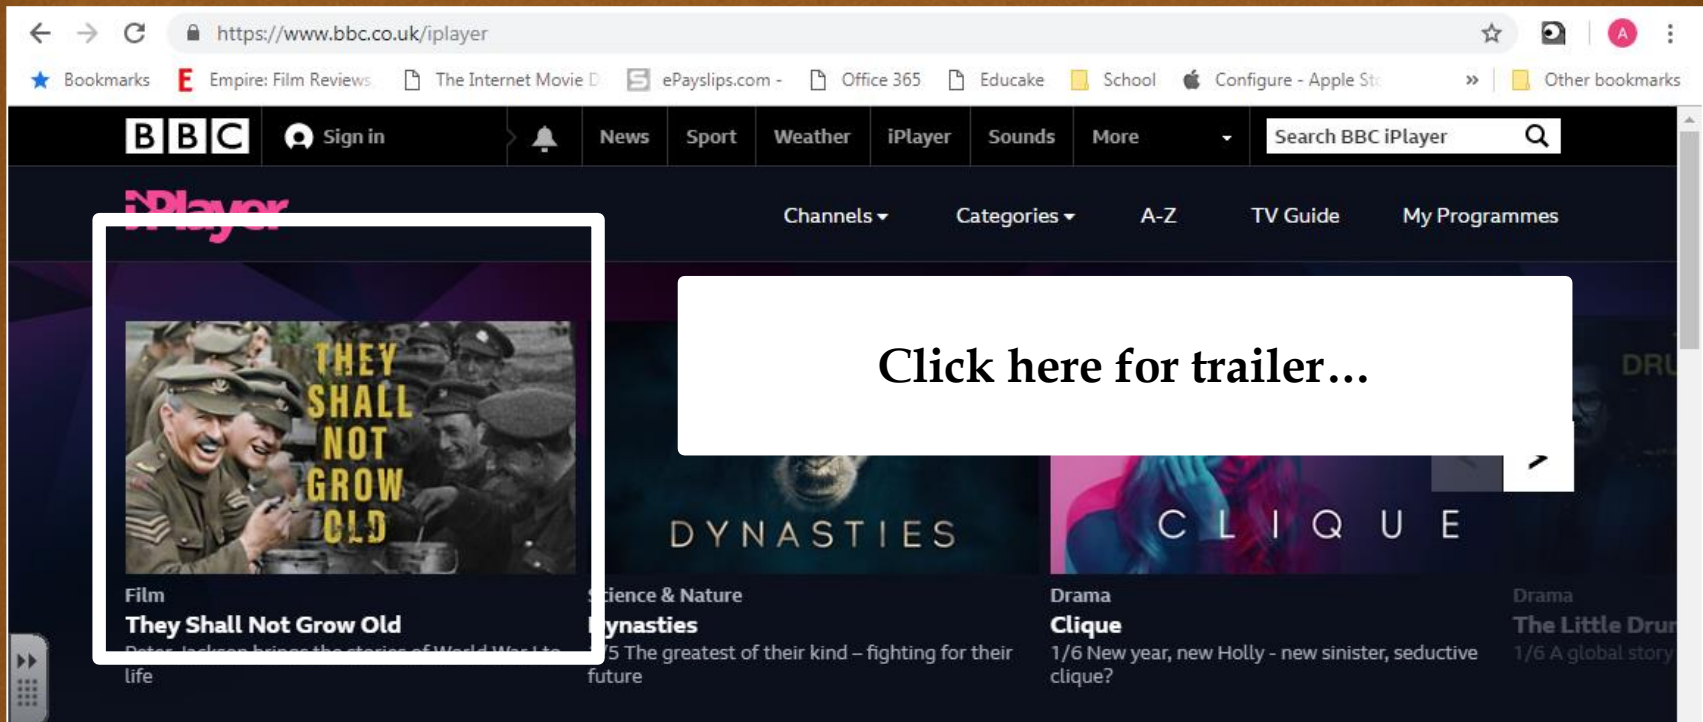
https://www.bbc.co.uk/iplayer

Bookmarks Empire: Film Reviews The Internet Movie D ePayslips.com - Office 365 Educake School Configure - Apple St » Other bookmarks

BBC Sign in News Sport Weather iPlayer Sounds More Search BBC iPlayer

iPlayer Channels Categories A-Z TV Guide My Programmes

Click here for trailer…

THEY SHALL NOT GROW OLD

DYNASTIES

CLIQUE

DRU

Film
They Shall Not Grow Old
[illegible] life

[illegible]ience & Nature
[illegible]ynasties
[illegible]5 The greatest of their kind – fighting for their future

Drama
Clique
1/6 New year, new Holly - new sinister, seductive clique?

Drama
The Little Dru
1/6 A global story